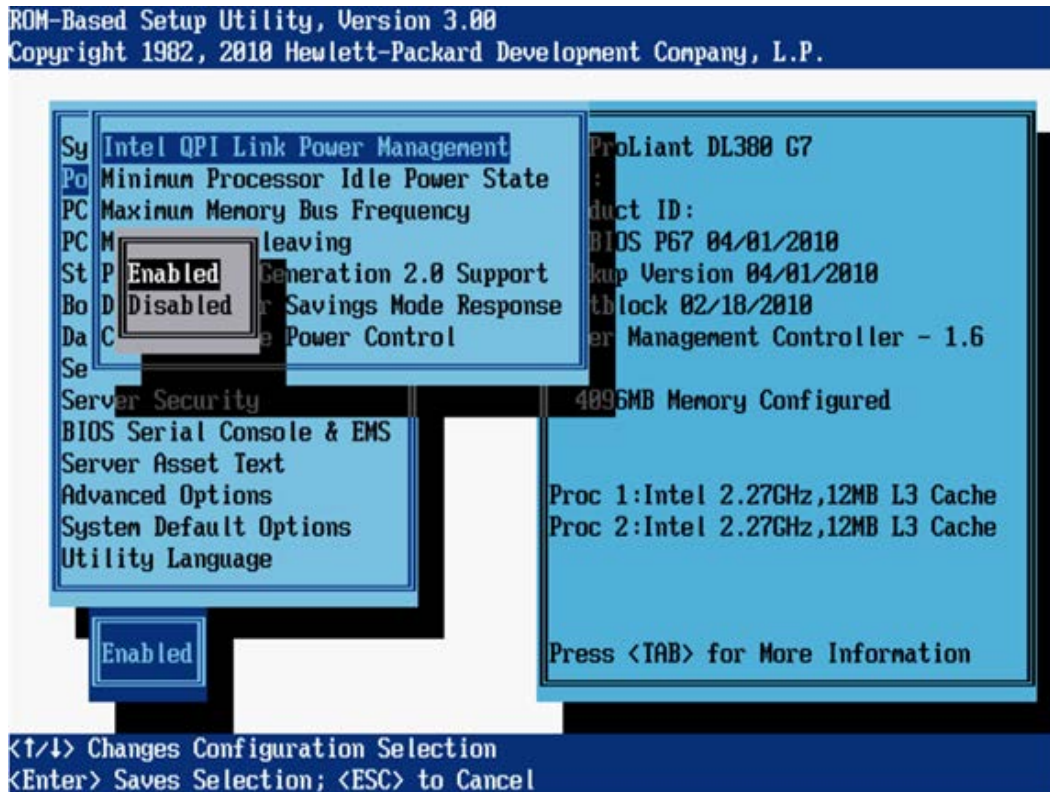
ROM-Based Setup Utility, Version 3.00
Copyright 1982, 2010 Hewlett-Packard Development Company, L.P.

Sy Intel QPI Link Power Management
Po Minimum Processor Idle Power State
PC Maximum Memory Bus Frequency
PC M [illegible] leaving
St P Enabled Generation 2.0 Support
Bo D Disabled r Savings Mode Response
Da C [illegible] e Power Control
Se
Server Security
BIOS Serial Console & EMS
Server Asset Text
Advanced Options
System Default Options
Utility Language

Enabled

ProLiant DL380 G7
:
duct ID:
BIOS P67 04/01/2010
kup Version 04/01/2010
tblock 02/18/2010
er Management Controller - 1.6

4096MB Memory Configured

Proc 1:Intel 2.27GHz,12MB L3 Cache
Proc 2:Intel 2.27GHz,12MB L3 Cache

Press <TAB> for More Information

<↑/↓> Changes Configuration Selection
<Enter> Saves Selection; <ESC> to Cancel